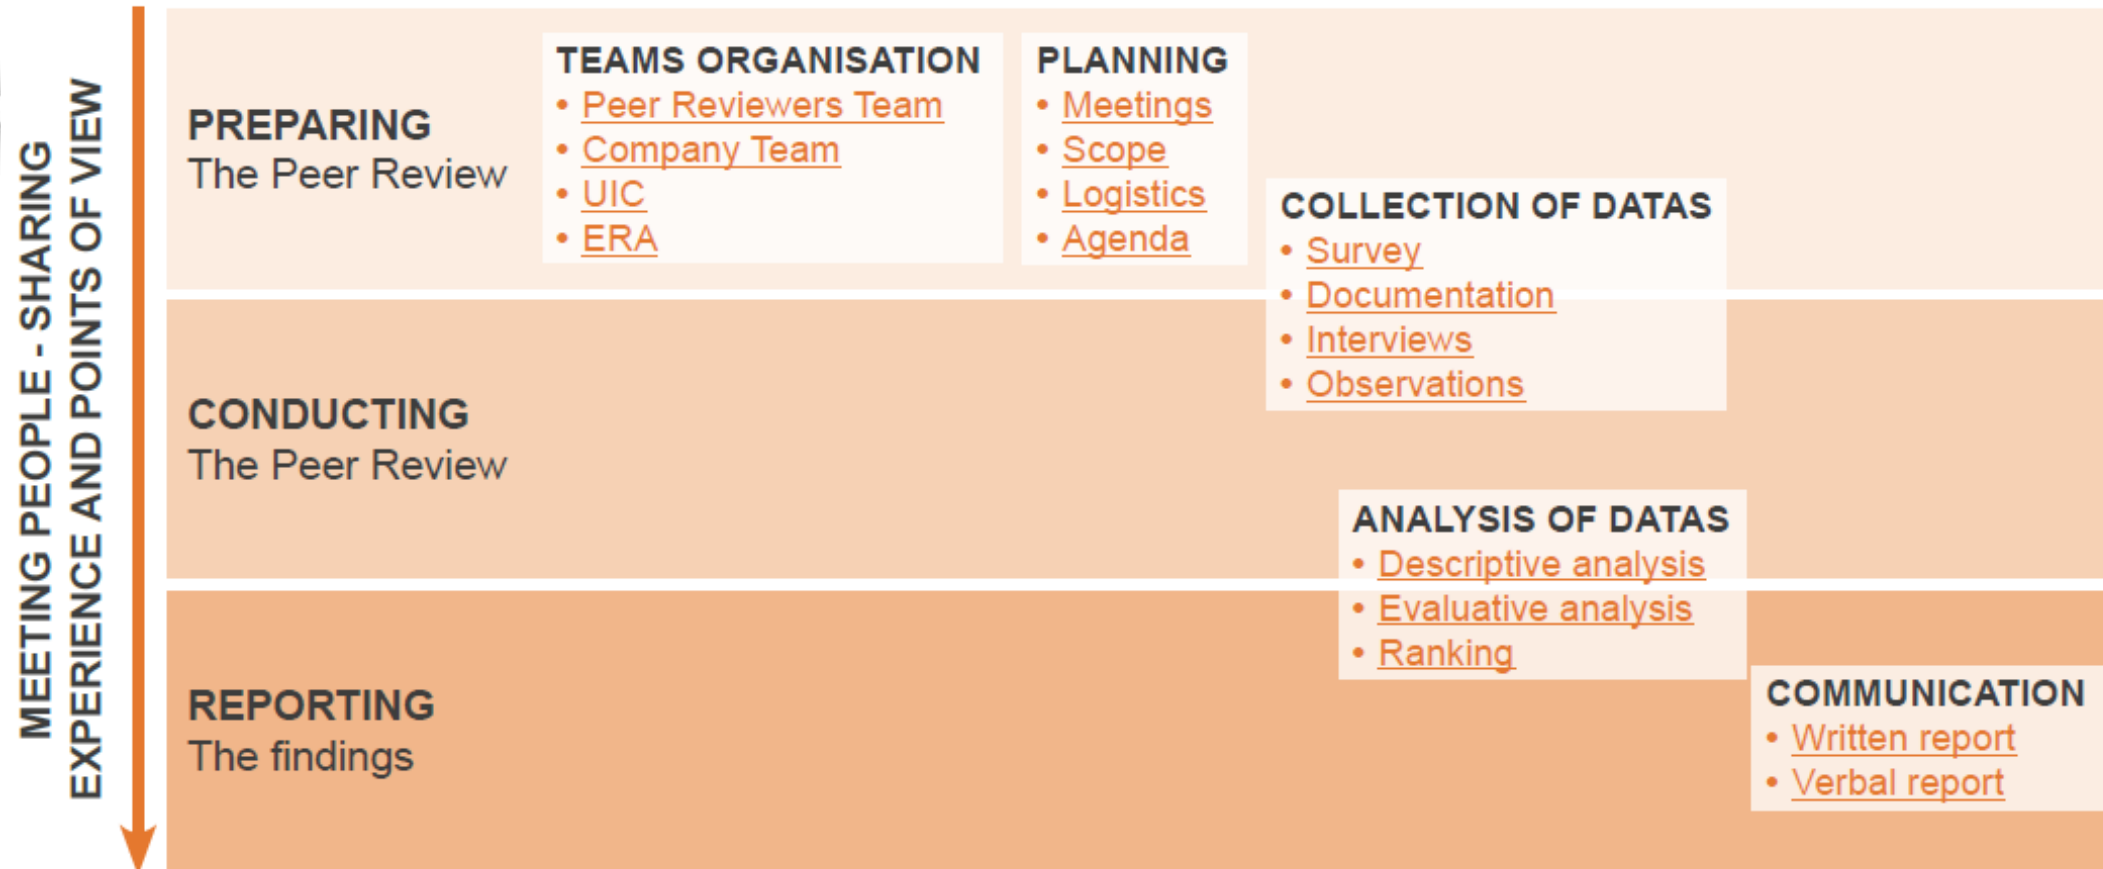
MEETING PEOPLE - SHARING EXPERIENCE AND POINTS OF VIEW

PREPARING
The Peer Review

TEAMS ORGANISATION
• Peer Reviewers Team
• Company Team
• UIC
• ERA

PLANNING
• Meetings
• Scope
• Logistics
• Agenda

COLLECTION OF DATAS
• Survey
• Documentation
• Interviews
• Observations

CONDUCTING
The Peer Review

ANALYSIS OF DATAS
• Descriptive analysis
• Evaluative analysis
• Ranking

REPORTING
The findings

COMMUNICATION
• Written report
• Verbal report